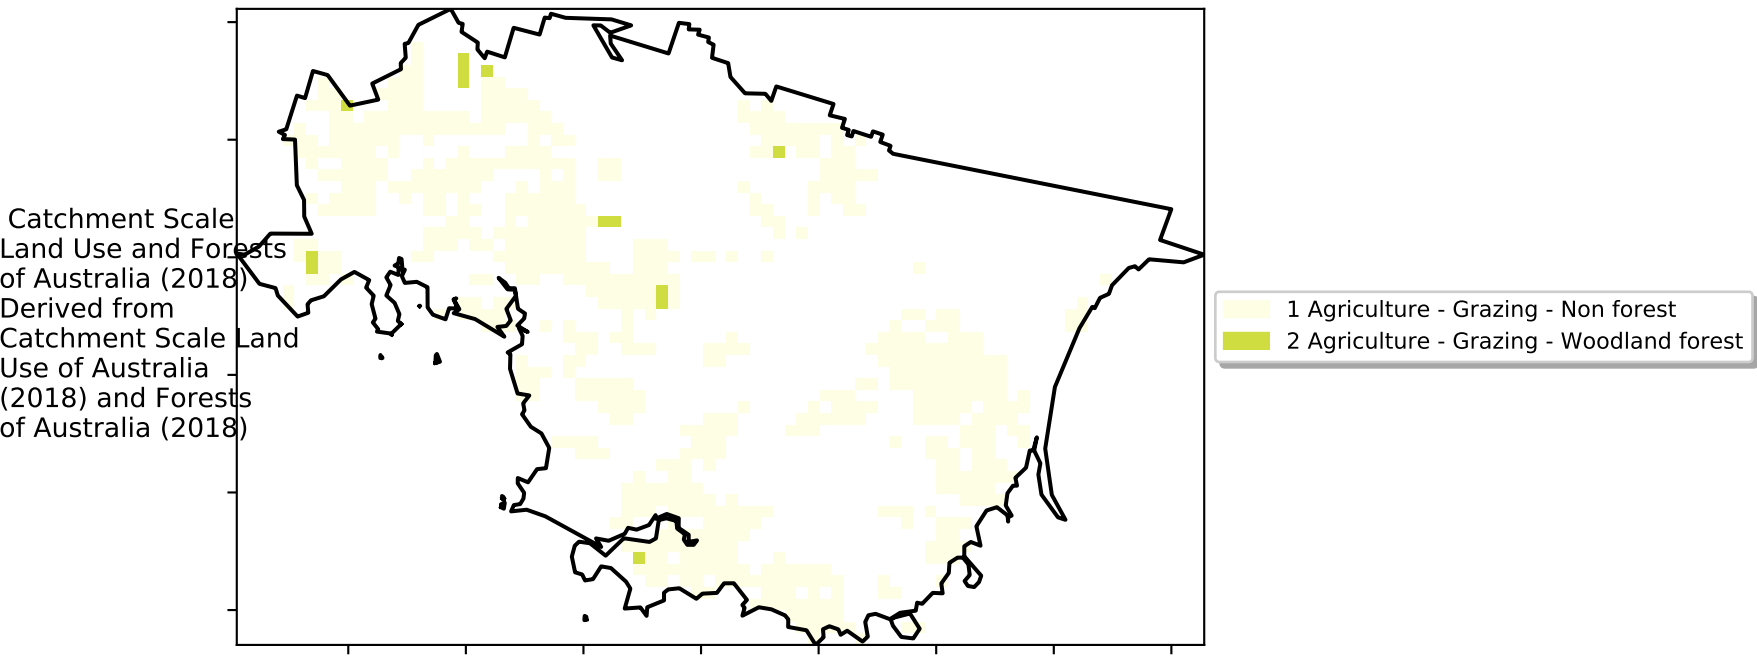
Catchment Scale Land Use and Forests of Australia (2018) Derived from Catchment Scale Land Use of Australia (2018) and Forests of Australia (2018)

1 Agriculture - Grazing - Non forest
2 Agriculture - Grazing - Woodland forest